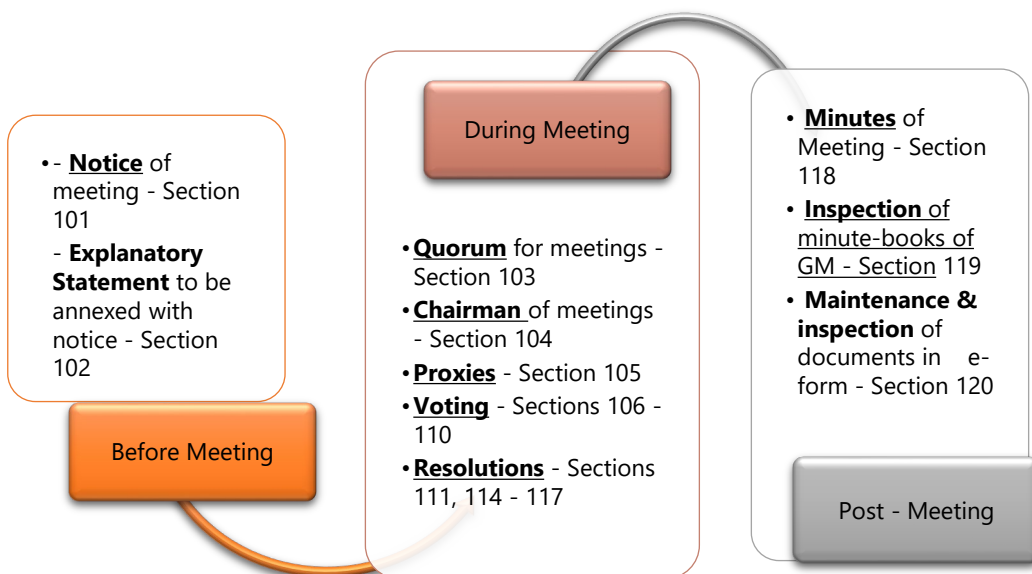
• - **Notice** of meeting - Section 101

- **Explanatory Statement** to be annexed with notice - Section 102

Before Meeting

During Meeting

• **Quorum** for meetings - Section 103
• **Chairman** of meetings - Section 104
• **Proxies** - Section 105
• **Voting** - Sections 106 - 110
• **Resolutions** - Sections 111, 114 - 117

• **Minutes** of Meeting - Section 118
• **Inspection** of minute-books of GM - Section 119
• **Maintenance & inspection** of documents in e-form - Section 120

Post - Meeting